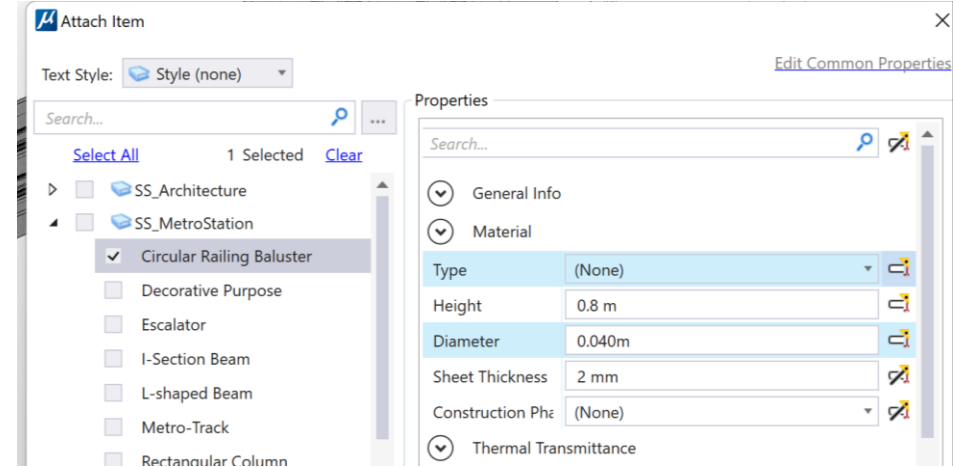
Attach Item

Text Style: Style (none)

Edit Common Properties

Search...

Select All 1 Selected Clear

SS_Architecture
SS_MetroStation
Circular Railing Baluster
Decorative Purpose
Escalator
I-Section Beam
L-shaped Beam
Metro-Track
Rectangular Column

Properties

Search...

General Info
Material

| | |
|---|---|
| Type | (None) |
| Height | 0.8 m |
| Diameter | 0.040m |
| Sheet Thickness | 2 mm |
| Construction Pha | (None) |

Thermal Transmittance